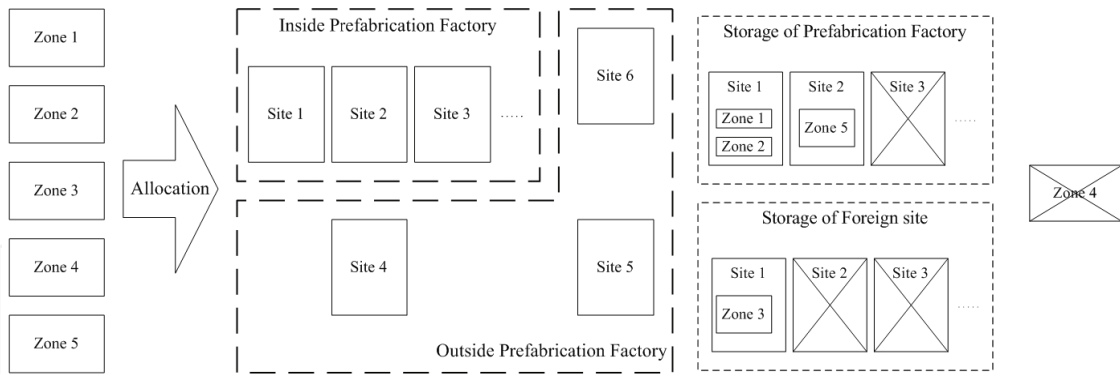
Zone 1

Zone 2

Zone 3

Zone 4

Zone 5

Allocation

Inside Prefabrication Factory

Site 1

Site 2

Site 3

.....

Site 6

Site 4

Site 5

Outside Prefabrication Factory

Storage of Prefabrication Factory

Site 1

Zone 1

Zone 2

Site 2

Zone 5

Site 3

.....

Storage of Foreign site

Site 1

Zone 3

Site 2

Site 3

.....

Zone 4